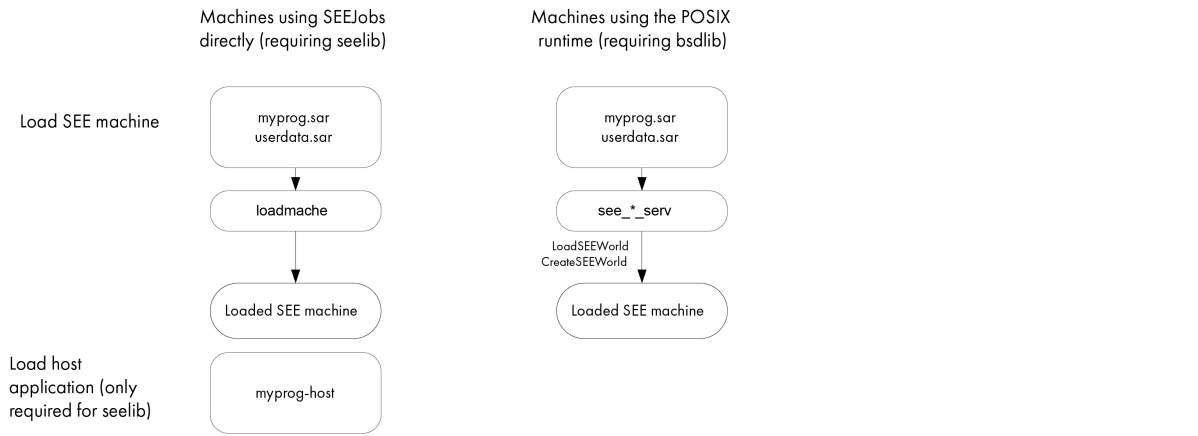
Machines using SEEJobs directly (requiring seelib)

Machines using the POSIX runtime (requiring bsdlib)

Load SEE machine

myprog.sar
userdata.sar

loadmache

Loaded SEE machine

myprog.sar
userdata.sar

see_*_serv

LoadSEEWorld
CreateSEEWorld

Loaded SEE machine

Load host application (only required for seelib)

myprog-host